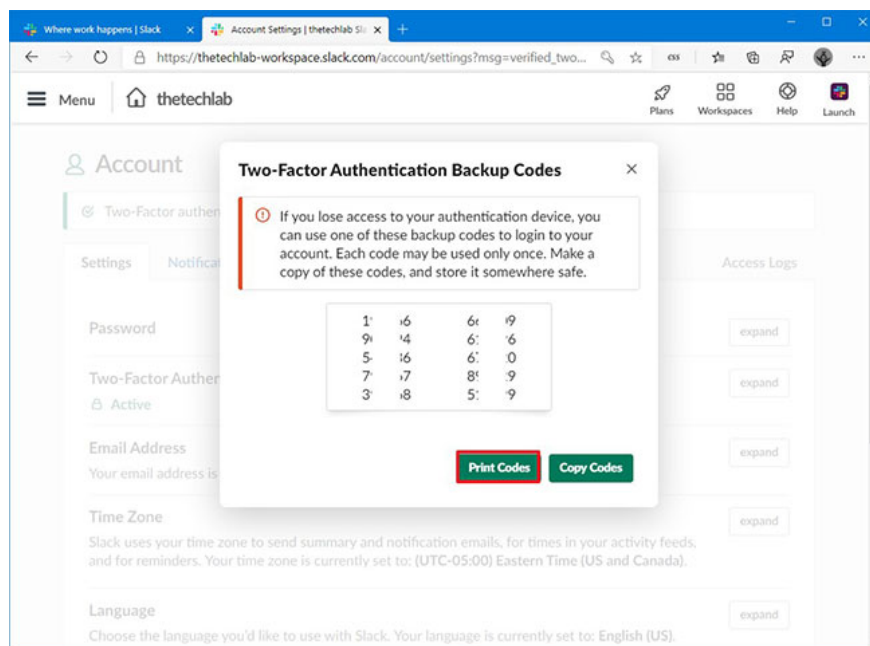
Where work happens | Slack
Account Settings | thetechlab Sla
https://thetechlab-workspace.slack.com/account/settings?msg=verified_two...
Menu
thetechlab
Plans
Workspaces
Help
Launch

Account
Two-Factor authen
Settings
Notificat
Access Logs
Password
expand
Two-Factor Auther
Active
expand
Email Address
Your email address is
expand
Time Zone
Slack uses your time zone to send summary and notification emails, for times in your activity feeds, and for reminders. Your time zone is currently set to: (UTC-05:00) Eastern Time (US and Canada).
expand
Language
Choose the language you'd like to use with Slack. Your language is currently set to: English (US).
expand

Two-Factor Authentication Backup Codes
If you lose access to your authentication device, you can use one of these backup codes to login to your account. Each code may be used only once. Make a copy of these codes, and store it somewhere safe.

| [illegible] | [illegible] |
|---|---|
| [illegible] | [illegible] |
| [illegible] | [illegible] |
| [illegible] | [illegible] |
| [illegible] | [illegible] |

Print Codes
Copy Codes